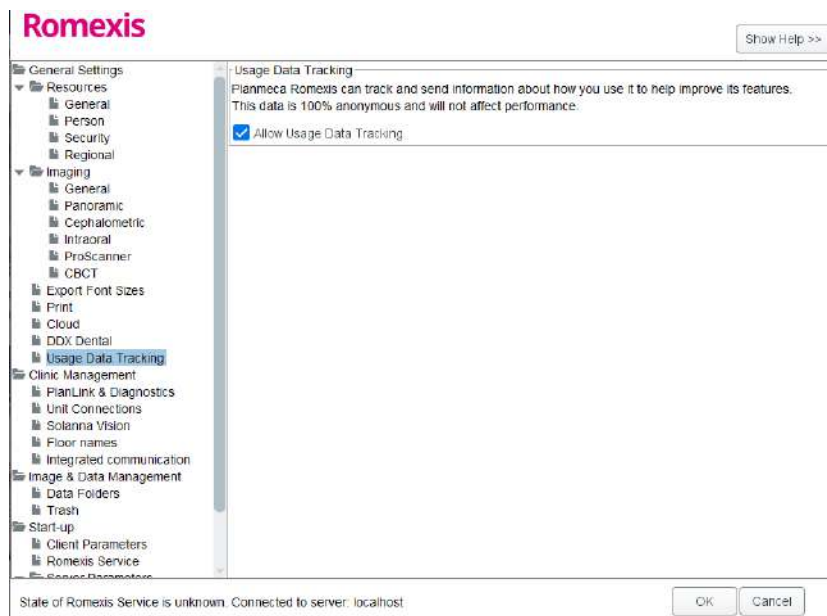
Romexis

Show Help >>

General Settings
Resources
General
Person
Security
Regional
Imaging
General
Panoramic
Cephalometric
Intraoral
ProScanner
CBCT
Export Font Sizes
Print
Cloud
DDX Dental
Usage Data Tracking
Clinic Management
PlanLink & Diagnostics
Unit Connections
Solanna Vision
Floor names
Integrated communication
Image & Data Management
Data Folders
Trash
Start-up
Client Parameters
Romexis Service
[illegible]

Usage Data Tracking
Planmeca Romexis can track and send information about how you use it to help improve its features. This data is 100% anonymous and will not affect performance.

Allow Usage Data Tracking

State of Romexis Service is unknown. Connected to server: localhost

OK
Cancel